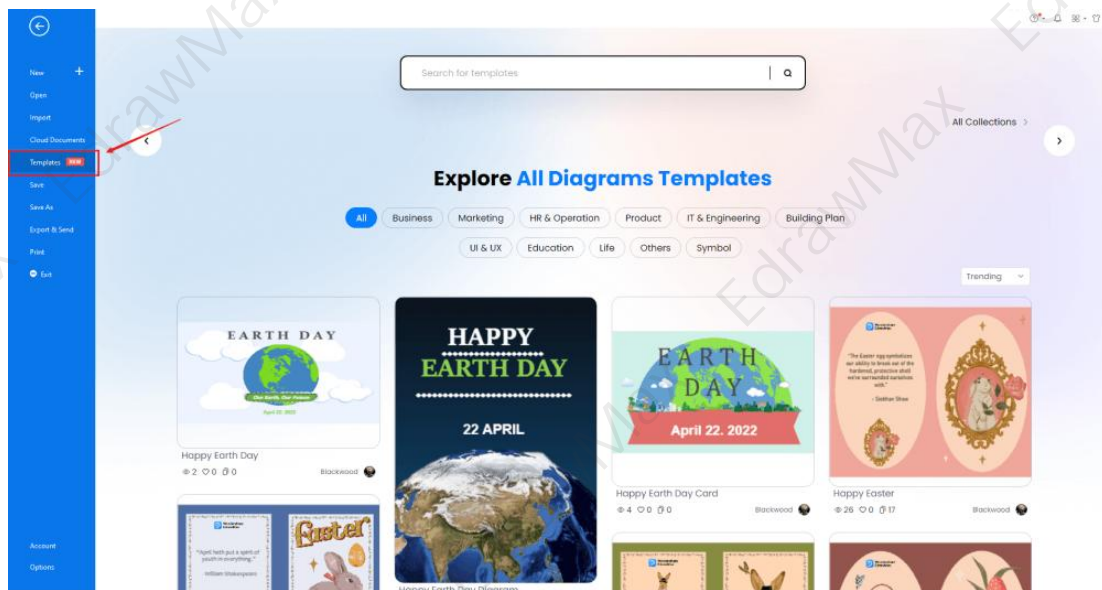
New
Open
Import
Cloud Documents
Templates NEW
Save
Save As
Export & Send
Print
Exit
Account
Options

Search for templates

All Collections >

Explore All Diagrams Templates

All
Business
Marketing
HR & Operation
Product
IT & Engineering
Building Plan
UI & UX
Education
Life
Others
Symbol

Trending

EARTH DAY
Our Earth, Our Future
April 22, 2022
Happy Earth Day
2 0 0
Blackwood

HAPPY EARTH DAY
22 APRIL
Happy Earth Day Diagram

EARTH DAY
April 22. 2022
Happy Earth Day Card
4 0 0
Blackwood

"The Easter egg symbolizes our ability to break out of the hardened, protective shell we've surrounded ourselves with."
- Siobhan Show
Happy Easter
26 0 17
Blackwood

"April hath put a spirit of youth in everything."
William Shakespeare
Easter